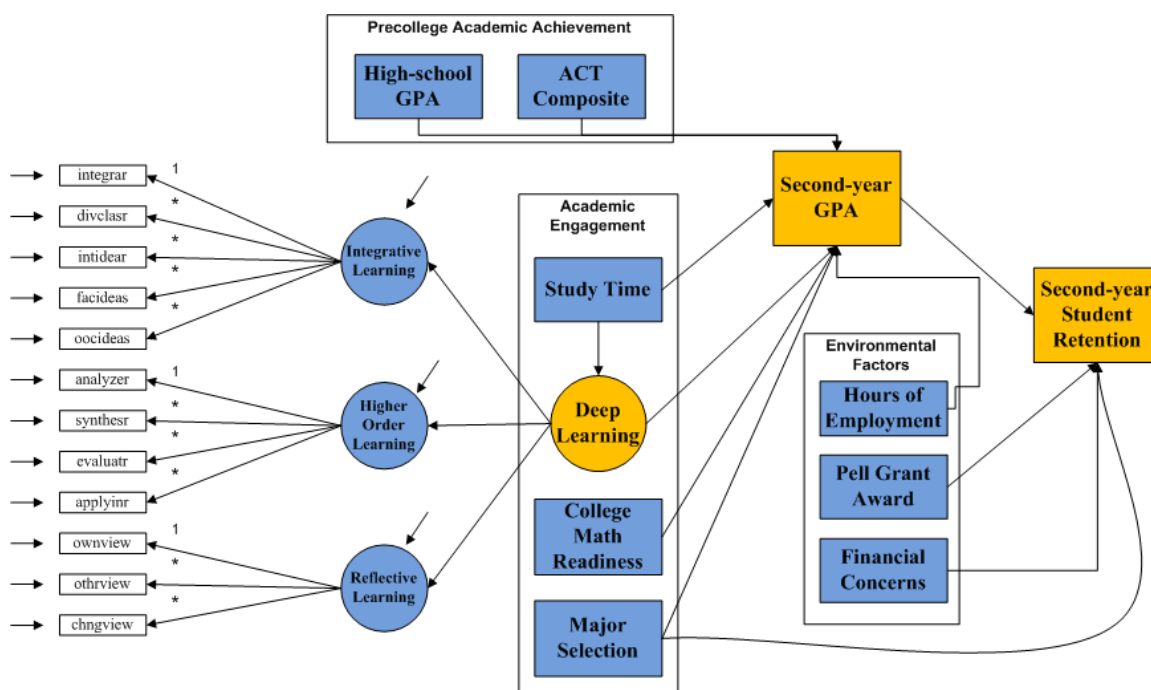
Precollege Academic Achievement

High-school GPA

ACT Composite

integrar
divclasr
intidear
facideas
oocideas
analyzer
synthesr
evaluatr
applyinr
ownview
othrview
chngview

1
*
*
*
*
1
*
*
*
1
*
*

Integrative Learning

Higher Order Learning

Reflective Learning

Academic Engagement

Study Time

Deep Learning

College Math Readiness

Major Selection

Second-year GPA

Second-year Student Retention

Environmental Factors

Hours of Employment

Pell Grant Award

Financial Concerns